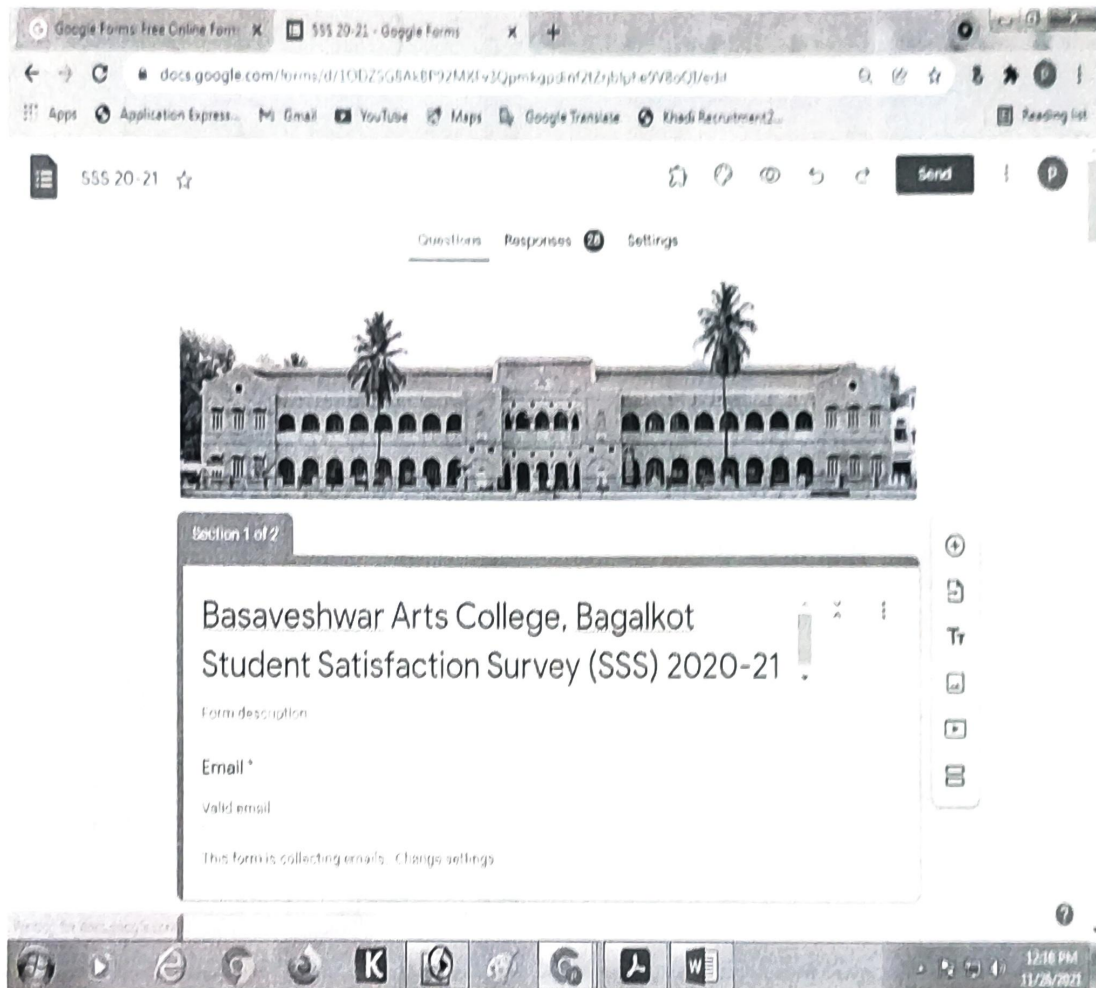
Google Forms: Free Online Form ×
SSS 20-21 - Google Forms ×
+

docs.google.com/forms/d/1ODZSG8Ak8P92MXFv3Qpmkgpdinf2tZnblphe9V8oOJ/edit

Apps  Application Express...  Gmail  YouTube  Maps  Google Translate  Khadi Recruitment2...  Reading list

SSS 20-21

Send

Questions  Responses 26  Settings

Section 1 of 2

Basaveshwar Arts College, Bagalkot
Student Satisfaction Survey (SSS) 2020-21

Form description

Email *

Valid email

This form is collecting emails. Change settings

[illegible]

12:18 PM
11/26/2021